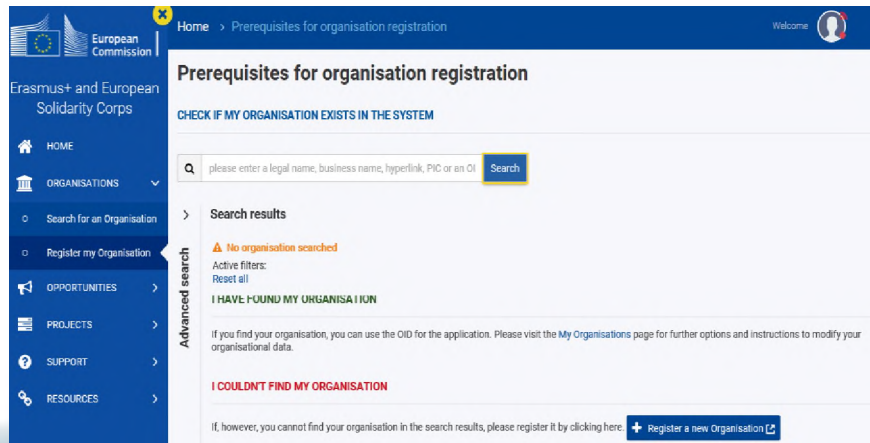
European Commission

Erasmus+ and European Solidarity Corps

HOME
ORGANISATIONS
Search for an Organisation
Register my Organisation
OPPORTUNITIES
PROJECTS
SUPPORT
RESOURCES

Home > Prerequisites for organisation registration

Welcome

Prerequisites for organisation registration

CHECK IF MY ORGANISATION EXISTS IN THE SYSTEM

please enter a legal name, business name, hyperlink, PIC or an OI
Search

Advanced search

Search results

No organisation searched
Active filters:
Reset all

I HAVE FOUND MY ORGANISATION

If you find your organisation, you can use the OID for the application. Please visit the My Organisations page for further options and instructions to modify your organisational data.

I COULDN'T FIND MY ORGANISATION

If, however, you cannot find your organisation in the search results, please register it by clicking here.
Register a new Organisation